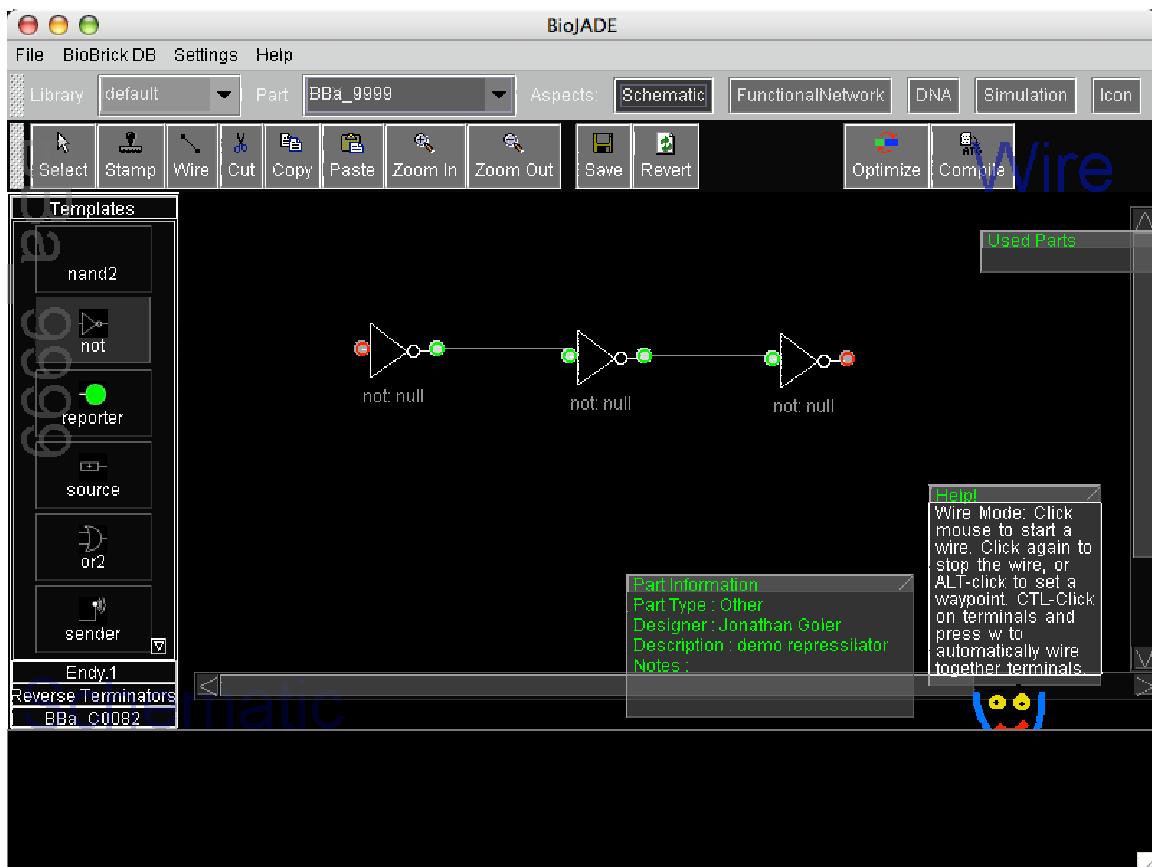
BioJADE

File BioBrick DB Settings Help

Library default Part BBa_9999 Aspects: Schematic FunctionalNetwork DNA Simulation Icon

Select Stamp Wire Cut Copy Paste Zoom In Zoom Out Save Revert Optimize Compile

Wire

Templates
nand2
not
reporter
source
or2
sender

BBa_9999

Endy.1
Reverse Terminators
BBa_C0082

Schematic

Used Parts

not: null
not: null
not: null

Help!
Wire Mode: Click mouse to start a wire. Click again to stop the wire, or ALT-click to set a waypoint. CTL-Click on terminals and press w to automatically wire together terminals.

Part Information
Part Type : Other
Designer : Jonathan Goler
Description : demo repressilator
Notes :